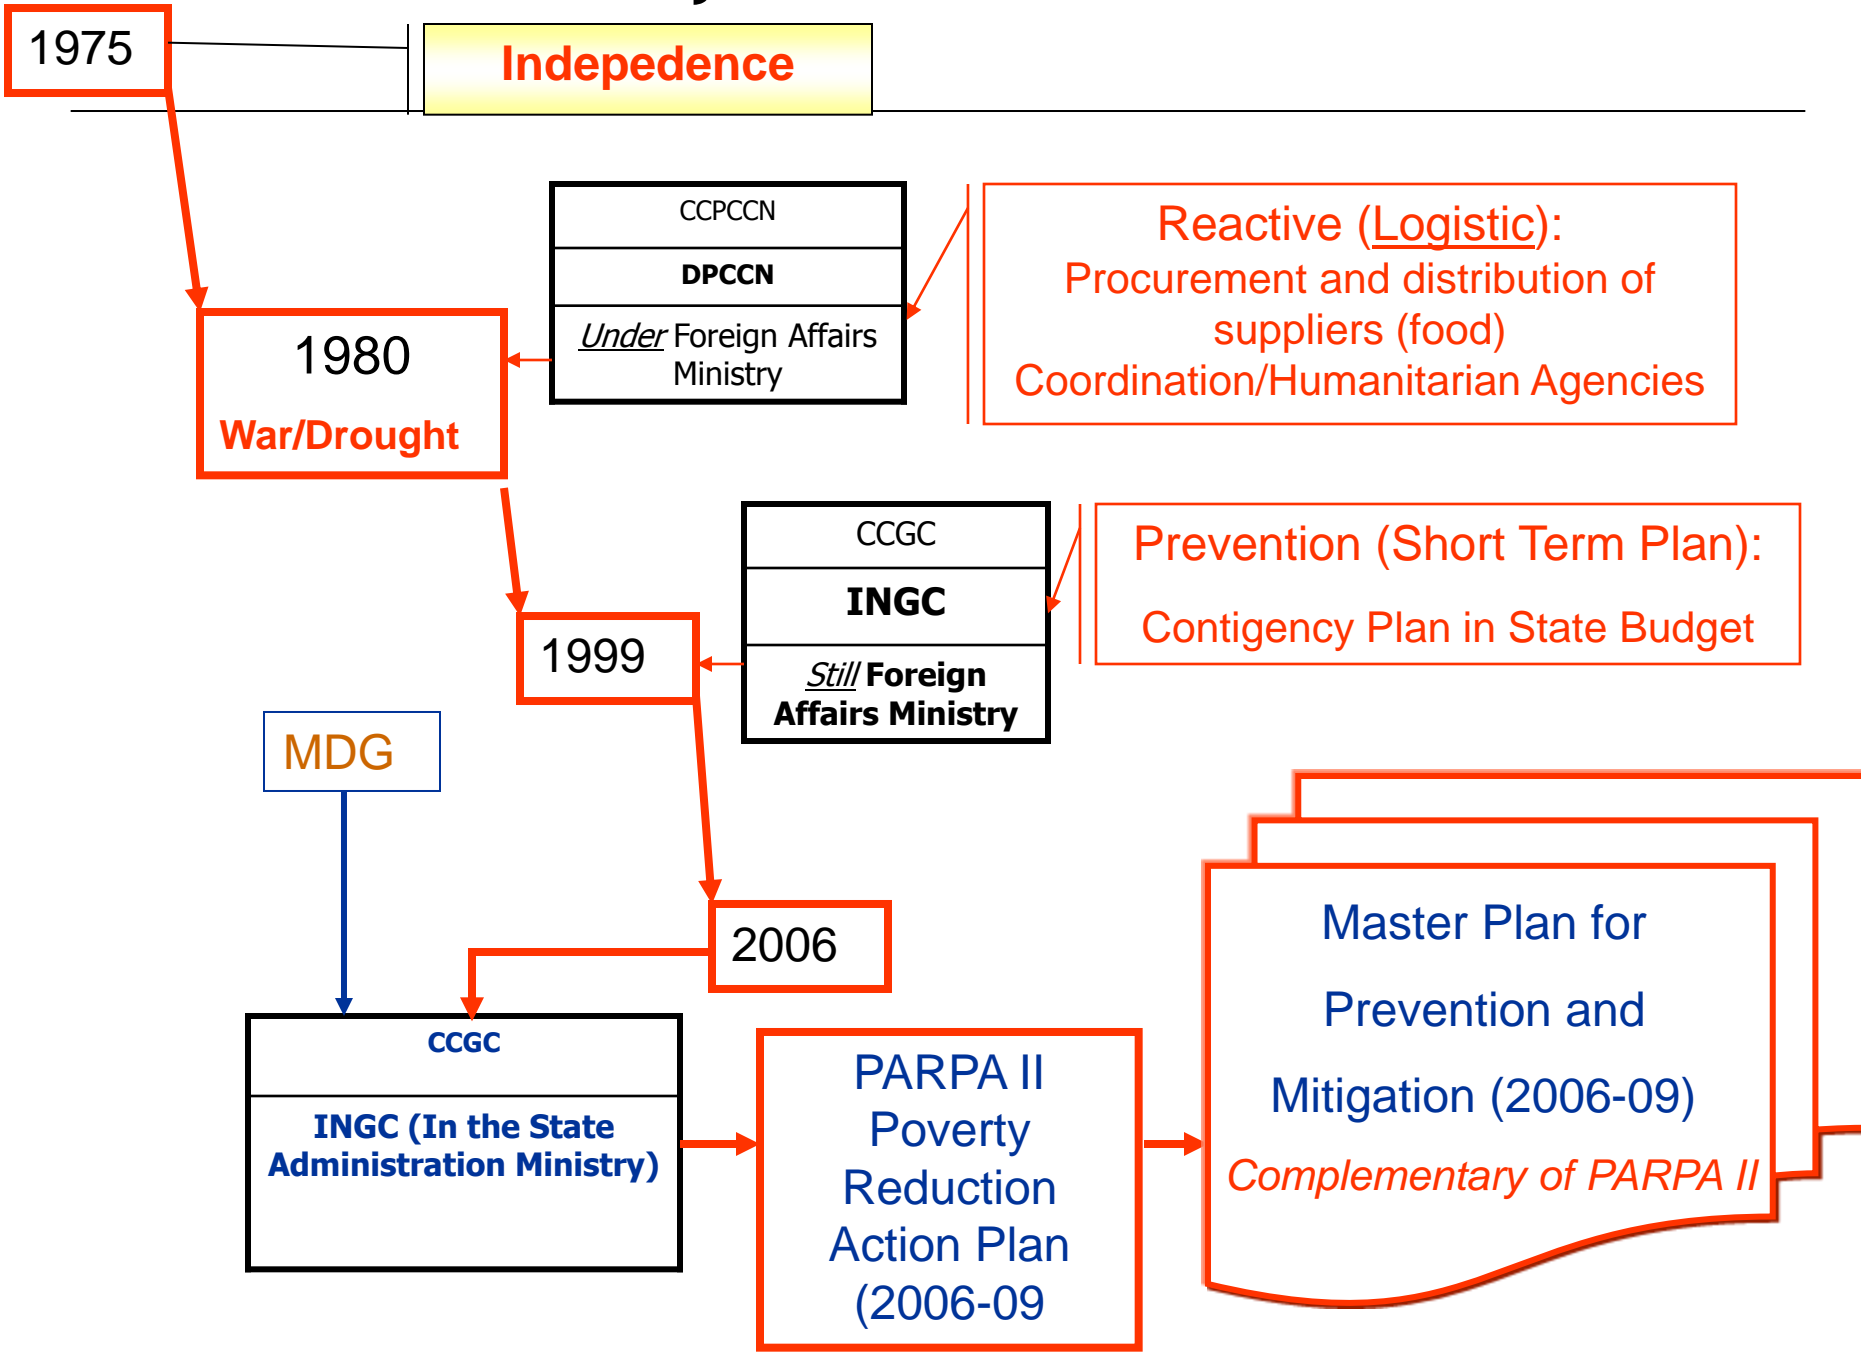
1975

Indepedence

CCPCCN

DPCCN

Under Foreign Affairs Ministry

Reactive (Logistic):
Procurement and distribution of suppliers (food)
Coordination/Humanitarian Agencies

1980
War/Drought

CCGC

INGC

Still Foreign Affairs Ministry

Prevention (Short Term Plan):
Contigency Plan in State Budget

1999

MDG

2006

CCGC

INGC (In the State Administration Ministry)

PARPA II
Poverty
Reduction
Action Plan
(2006-09

Master Plan for
Prevention and
Mitigation (2006-09)
Complementary of PARPA II